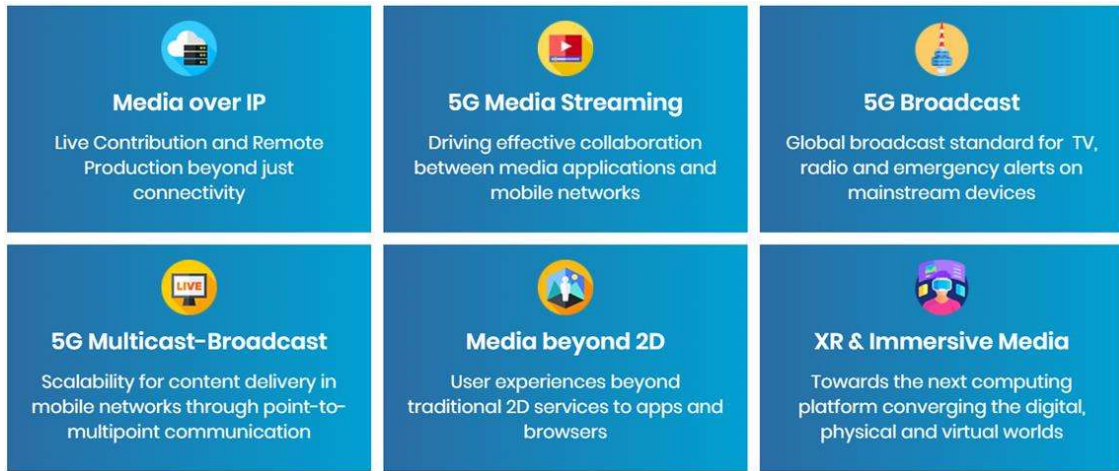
Media over IP

Live Contribution and Remote Production beyond just connectivity

5G Media Streaming

Driving effective collaboration between media applications and mobile networks

5G Broadcast

Global broadcast standard for TV, radio and emergency alerts on mainstream devices

LIVE

5G Multicast-Broadcast

Scalability for content delivery in mobile networks through point-to-multipoint communication

Media beyond 2D

User experiences beyond traditional 2D services to apps and browsers

XR & Immersive Media

Towards the next computing platform converging the digital, physical and virtual worlds